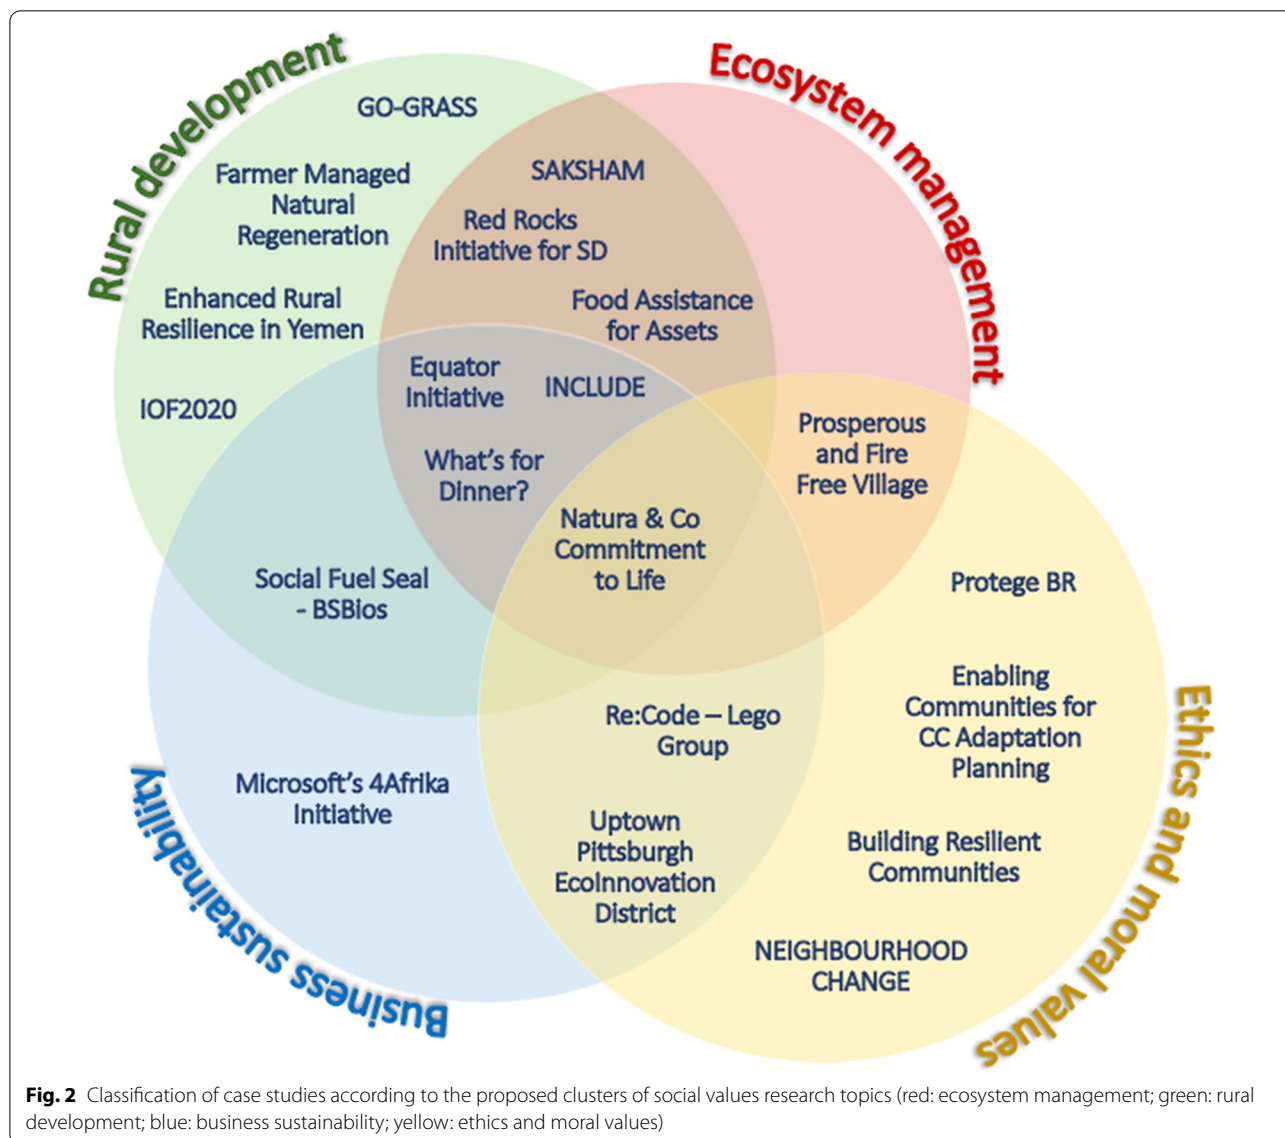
Rural development

Ecosystem management

GO-GRASS

Farmer Managed Natural Regeneration

SAKSHAM

Red Rocks Initiative for SD

Enhanced Rural Resilience in Yemen

Food Assistance for Assets

Equator Initiative

INCLUDE

IOF2020

What's for Dinner?

Prosperous and Fire Free Village

Natura & Co Commitment to Life

Social Fuel Seal - BSBios

Protege BR

Enabling Communities for CC Adaptation Planning

Re:Code – Lego Group

Microsoft's 4Afrika Initiative

Uptown Pittsburgh EcoInnovation District

Building Resilient Communities

NEIGHBOURHOOD CHANGE

Business sustainability

Ethics and moral values

**Fig. 2** Classification of case studies according to the proposed clusters of social values research topics (red: ecosystem management; green: rural development; blue: business sustainability; yellow: ethics and moral values)